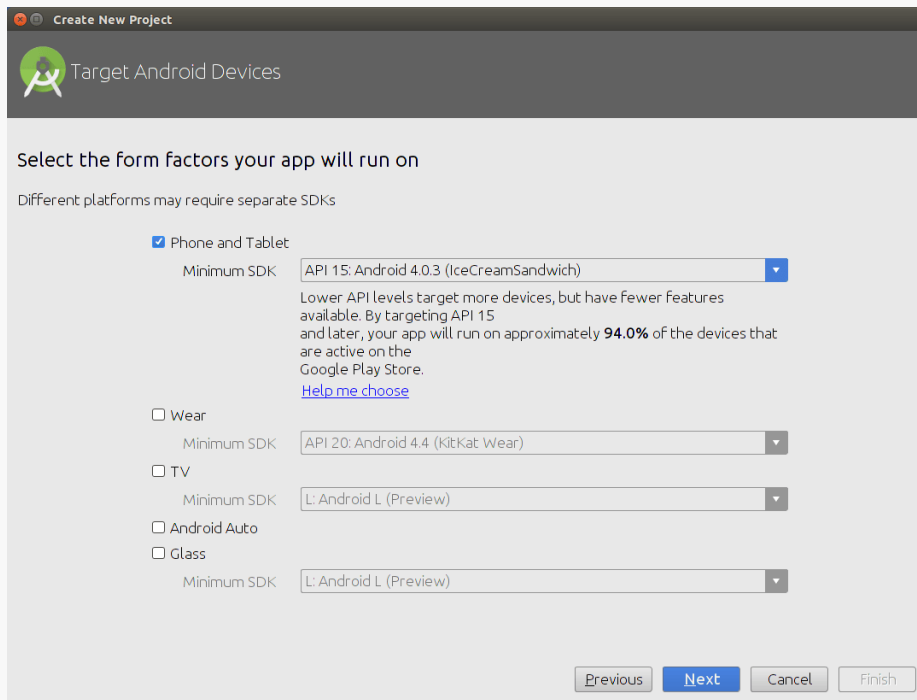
Create New Project

Target Android Devices

Select the form factors your app will run on

Different platforms may require separate SDKs

Phone and Tablet

Minimum SDK API 15: Android 4.0.3 (IceCreamSandwich)

Lower API levels target more devices, but have fewer features available. By targeting API 15 and later, your app will run on approximately **94.0%** of the devices that are active on the Google Play Store.

Help me choose

Wear

Minimum SDK API 20: Android 4.4 (KitKat Wear)

TV

Minimum SDK L: Android L (Preview)

Android Auto

Glass

Minimum SDK L: Android L (Preview)

Previous Next Cancel Finish